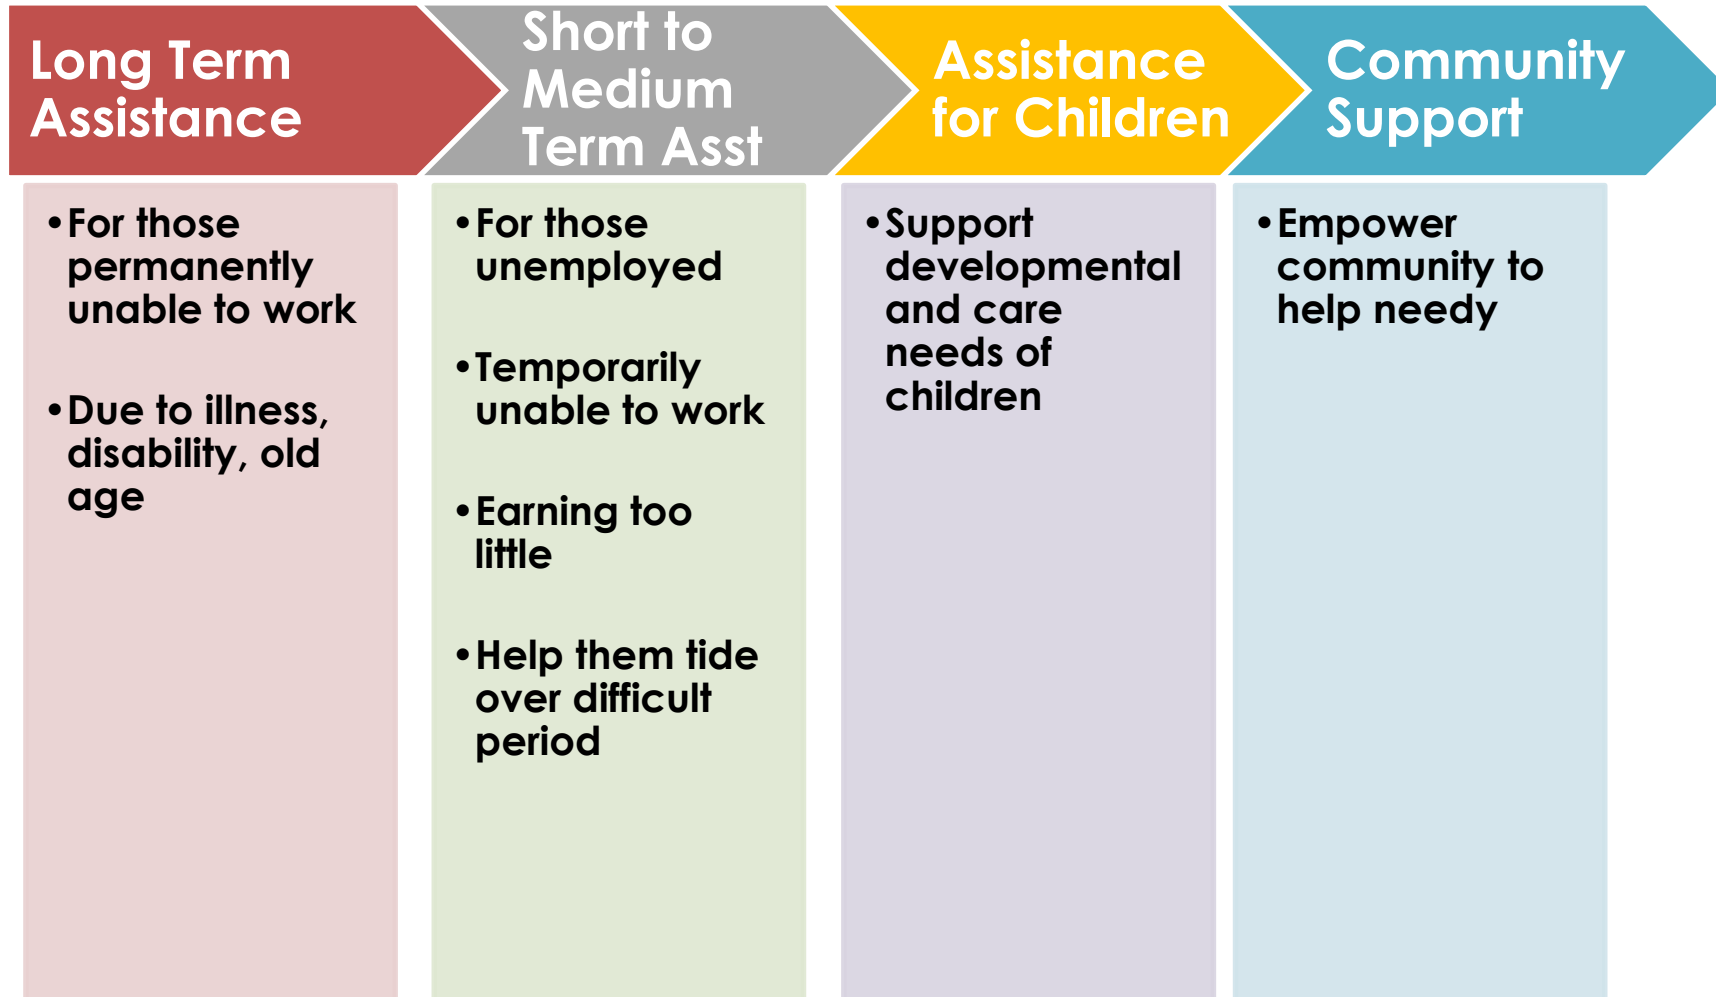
Long Term Assistance

• For those permanently unable to work

• Due to illness, disability, old age

Short to Medium Term Asst

• For those unemployed

• Temporarily unable to work

• Earning too little

• Help them tide over difficult period

Assistance for Children

• Support developmental and care needs of children

Community Support

• Empower community to help needy